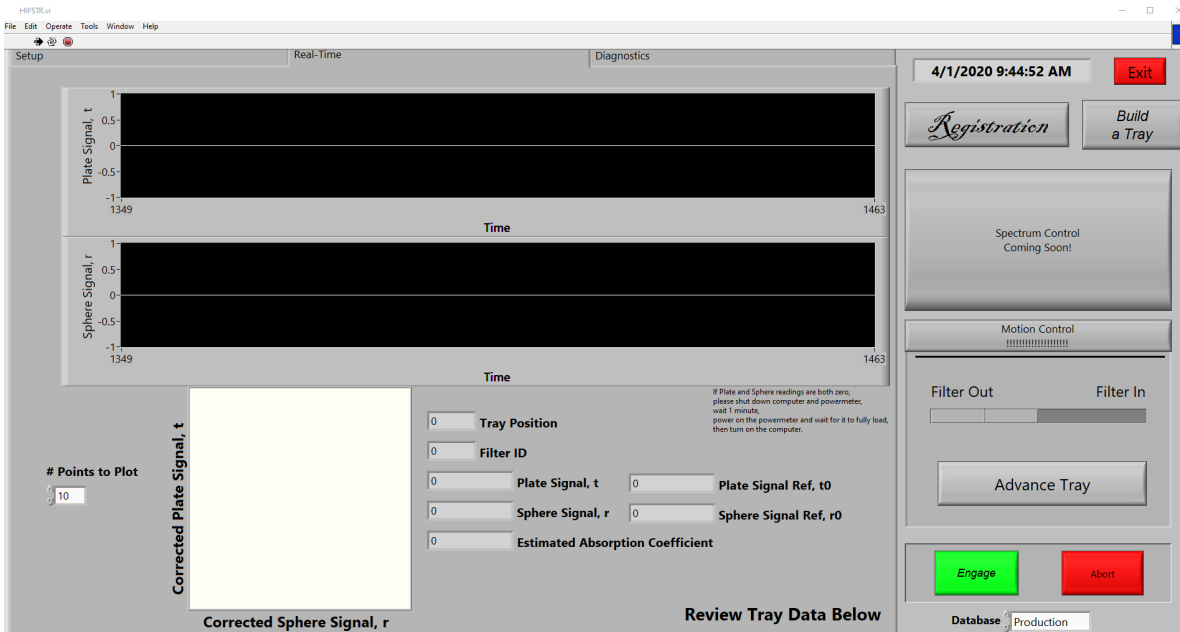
HIPSTR.vi

File Edit Operate Tools Window Help

Setup

Real-Time

Diagnostics

4/1/2020 9:44:52 AM

Exit

Registration

Build a Tray

Plate Signal, t

1
0.5
0
-0.5
-1
1349
1463

Time

Sphere Signal, r

1
0.5
0
-0.5
-1
1349
1463

Time

Spectrum Control
Coming Soon!

Motion Control
!!!!!!!!!!!!!!!!!!!!

Filter Out

Filter In

Advance Tray

If Plate and Sphere readings are both zero, please shut down computer and powermeter, wait 1 minute, power on the powermeter and wait for it to fully load, then turn on the computer.

Corrected Plate Signal, t

# Points to Plot

10

0 Tray Position

0 Filter ID

0 Plate Signal, t

0 Plate Signal Ref, t0

0 Sphere Signal, r

0 Sphere Signal Ref, r0

0 Estimated Absorption Coefficient

Corrected Sphere Signal, r

Review Tray Data Below

Engage

Abort

Database Production